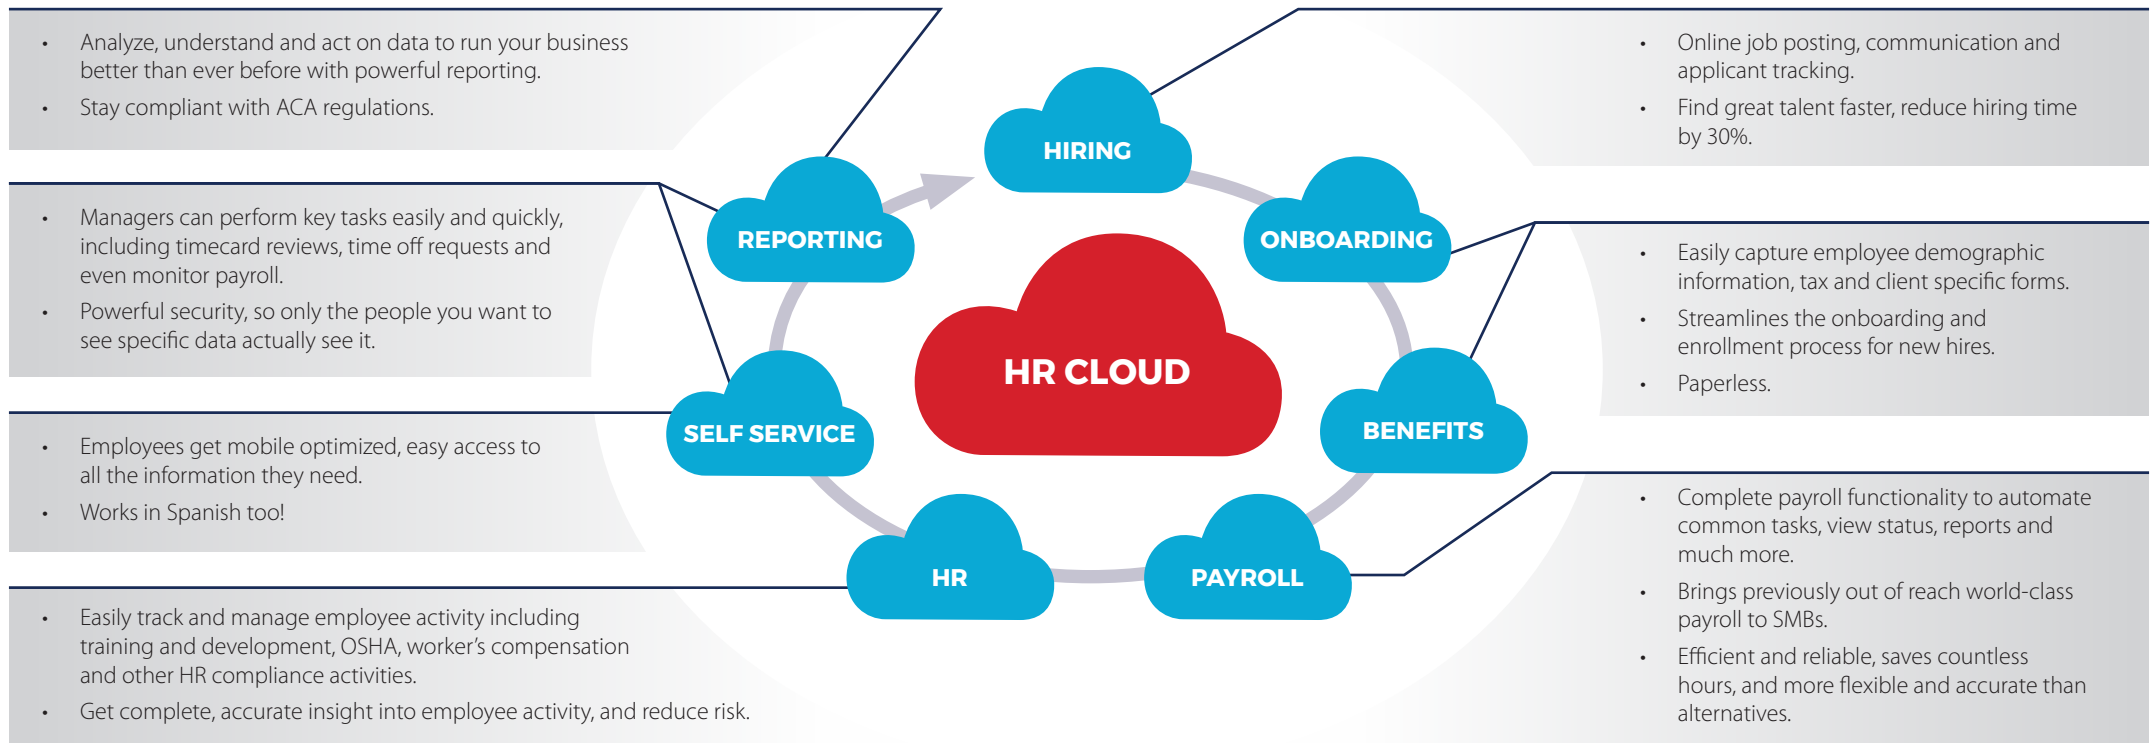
- Analyze, understand and act on data to run your business better than ever before with powerful reporting.
- Stay compliant with ACA regulations.

- Managers can perform key tasks easily and quickly, including timecard reviews, time off requests and even monitor payroll.
- Powerful security, so only the people you want to see specific data actually see it.

- Employees get mobile optimized, easy access to all the information they need.
- Works in Spanish too!

- Easily track and manage employee activity including training and development, OSHA, worker's compensation and other HR compliance activities.
- Get complete, accurate insight into employee activity, and reduce risk.

HIRING

REPORTING

ONBOARDING

HR CLOUD

SELF SERVICE

BENEFITS

HR

PAYROLL

- Online job posting, communication and applicant tracking.
- Find great talent faster, reduce hiring time by 30%.

- Easily capture employee demographic information, tax and client specific forms.
- Streamlines the onboarding and enrollment process for new hires.
- Paperless.

- Complete payroll functionality to automate common tasks, view status, reports and much more.
- Brings previously out of reach world-class payroll to SMBs.
- Efficient and reliable, saves countless hours, and more flexible and accurate than alternatives.